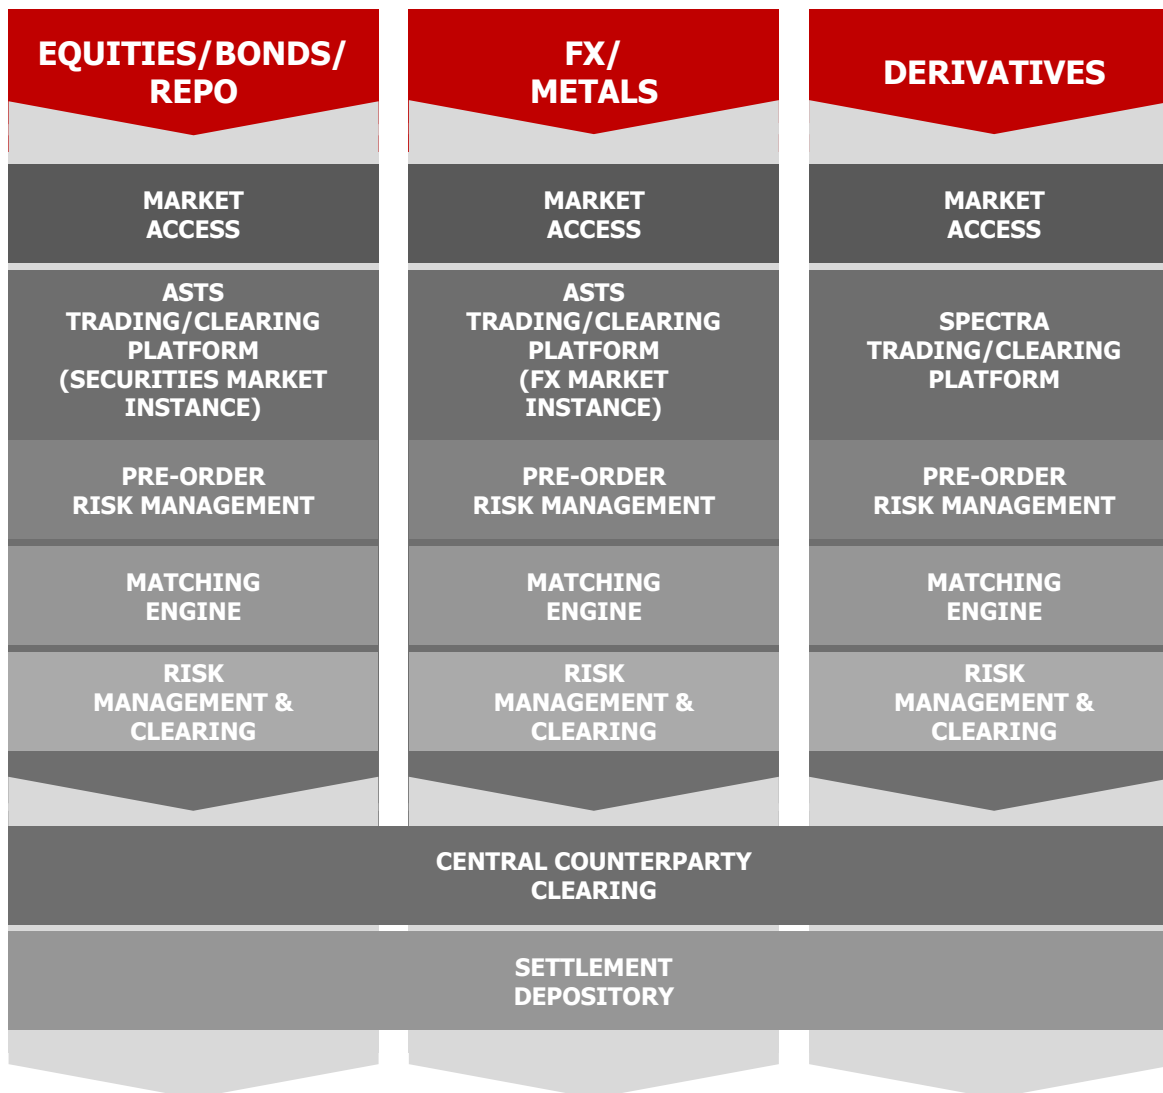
EQUITIES/BONDS/ REPO

MARKET ACCESS

ASTS TRADING/CLEARING PLATFORM (SECURITIES MARKET INSTANCE)

PRE-ORDER RISK MANAGEMENT

MATCHING ENGINE

RISK MANAGEMENT & CLEARING

FX/ METALS

MARKET ACCESS

ASTS TRADING/CLEARING PLATFORM (FX MARKET INSTANCE)

PRE-ORDER RISK MANAGEMENT

MATCHING ENGINE

RISK MANAGEMENT & CLEARING

DERIVATIVES

MARKET ACCESS

SPECTRA TRADING/CLEARING PLATFORM

PRE-ORDER RISK MANAGEMENT

MATCHING ENGINE

RISK MANAGEMENT & CLEARING

CENTRAL COUNTERPARTY CLEARING

SETTLEMENT DEPOSITORY